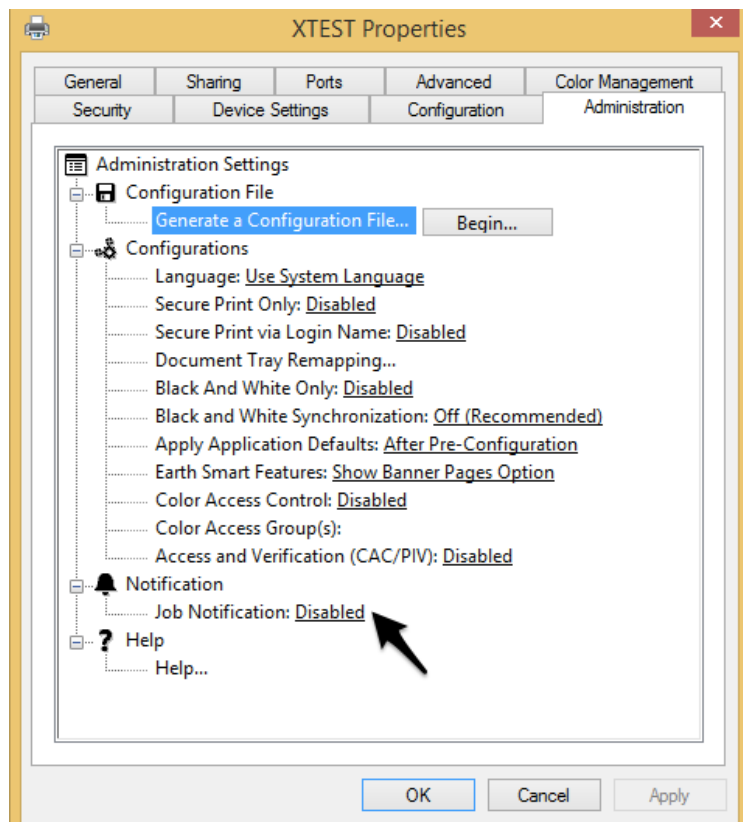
XTEST Properties

General
Sharing
Ports
Advanced
Color Management
Security
Device Settings
Configuration
Administration

Administration Settings
Configuration File
Generate a Configuration File... Begin...
Configurations
Language: Use System Language
Secure Print Only: Disabled
Secure Print via Login Name: Disabled
Document Tray Remapping...
Black And White Only: Disabled
Black and White Synchronization: Off (Recommended)
Apply Application Defaults: After Pre-Configuration
Earth Smart Features: Show Banner Pages Option
Color Access Control: Disabled
Color Access Group(s):
Access and Verification (CAC/PIV): Disabled
Notification
Job Notification: Disabled
Help
Help...

OK
Cancel
Apply